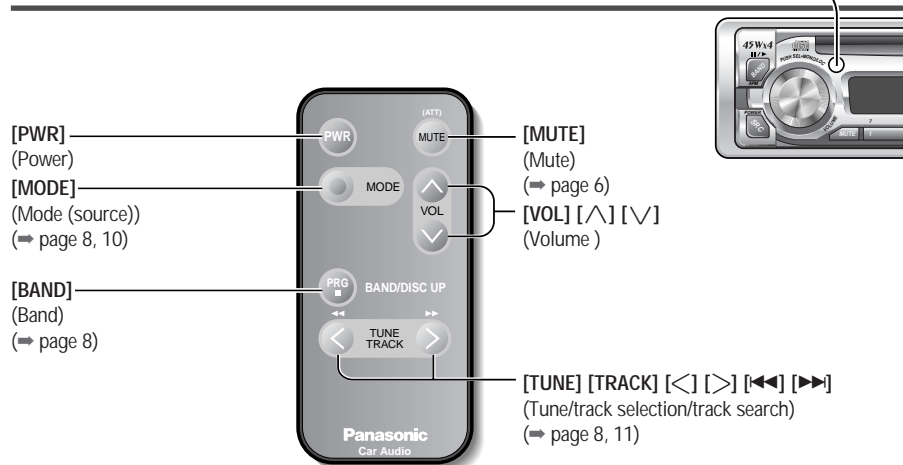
45Wx4

PUSH SEL·MENU/DISC

BAND

VOLUME

MUTE

[PWR]
(Power)

[MODE]
(Mode (source))
(➡ page 8, 10)

[BAND]
(Band)
(➡ page 8)

PWR

(ATT)
MUTE

MODE

VOL

PRG
■

BAND/DISC UP

◄◄ ►►

TUNE
TRACK

Panasonic
Car Audio

[MUTE]
(Mute)
(➡ page 6)

[VOL] [∧] [∨]
(Volume )

[TUNE] [TRACK] [<] [>] [◄◄] [►►]
(Tune/track selection/track search)
(➡ page 8, 11)